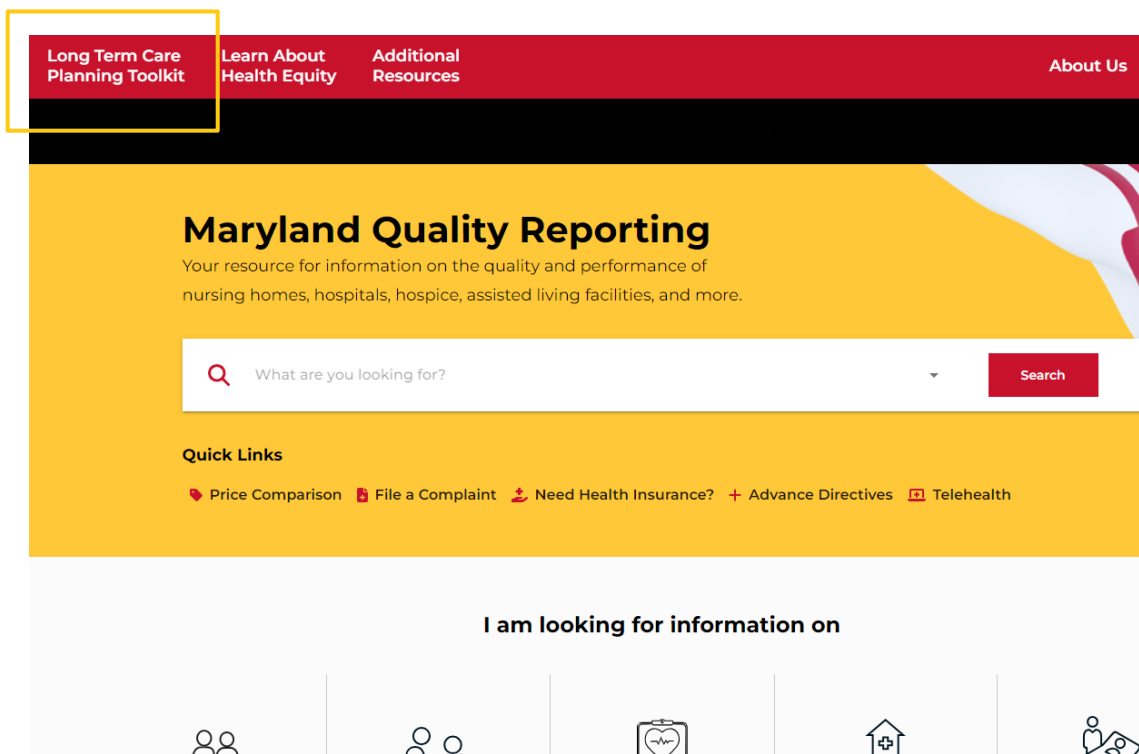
Long Term Care Planning Toolkit

Learn About Health Equity

Additional Resources

About Us

Maryland Quality Reporting

Your resource for information on the quality and performance of nursing homes, hospitals, hospice, assisted living facilities, and more.

What are you looking for?

Search

Quick Links

Price Comparison

File a Complaint

Need Health Insurance?

Advance Directives

Telehealth

I am looking for information on